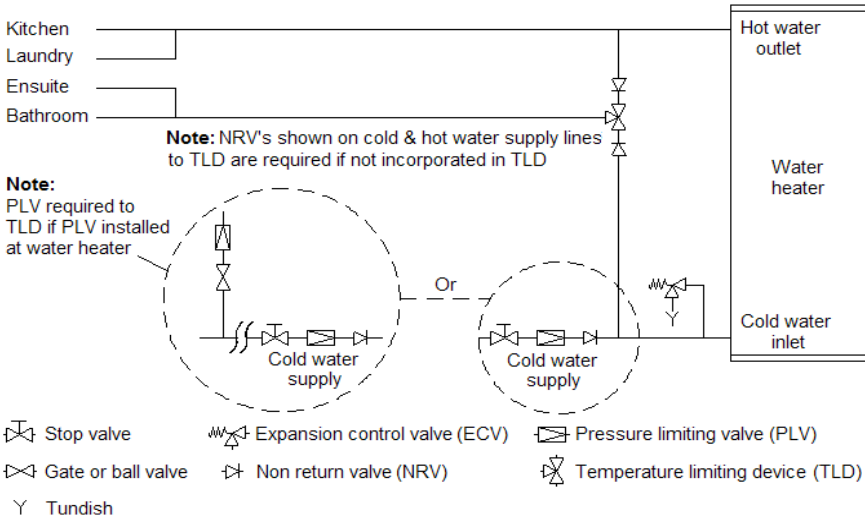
Kitchen
Laundry
Ensuite
Bathroom

Hot water outlet

Note: NRV's shown on cold & hot water supply lines to TLD are required if not incorporated in TLD

Water heater

Note:
PLV required to TLD if PLV installed at water heater

Or

Cold water supply

Cold water supply

Cold water inlet

Stop valve
Expansion control valve (ECV)
Pressure limiting valve (PLV)
Gate or ball valve
Non return valve (NRV)
Temperature limiting device (TLD)
Y Tundish